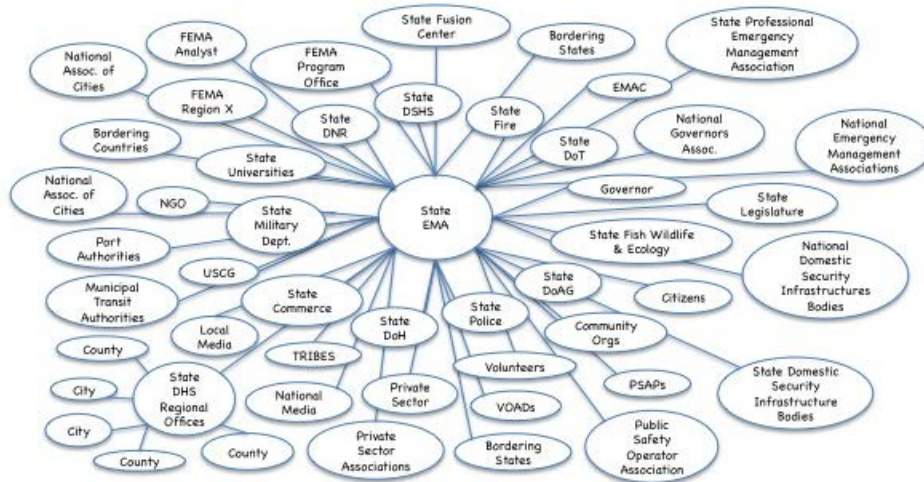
State EMA

FEMA Analyst

State Fusion Center

Bordering States

State Professional Emergency Management Association

National Assoc. of Cities

FEMA Program Office

State DSHS

State Fire

EMAC

FEMA Region X

State DNR

State DoT

National Governors Assoc.

National Emergency Management Associations

Bordering Countries

State Universities

Governor

National Assoc. of Cities

NGO

State Military Dept.

State Legislature

State Fish Wildlife & Ecology

Port Authorities

USCG

National Domestic Security Infrastructures Bodies

Municipal Transit Authorities

State Commerce

State DoAG

Citizens

State Police

Local Media

State DoH

Community Orgs

County

TRIBES

State DHS Regional Offices

City

Volunteers

National Media

Private Sector

PSAPs

State Domestic Security Infrastructure Bodies

City

VOADs

County

Private Sector Associations

Bordering States

Public Safety Operator Association

County